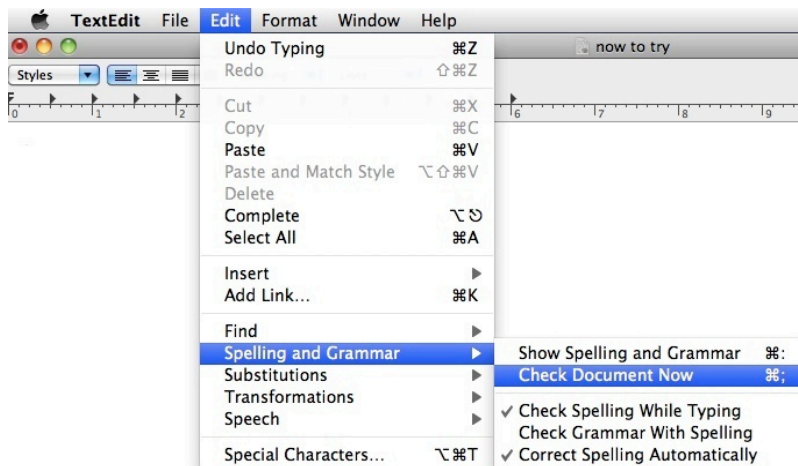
TextEdit File Edit Format Window Help

now to try

Styles

0 1 2 6 7 8 9

Undo Typing ⌘Z
Redo ⇧⌘Z

Cut ⌘X
Copy ⌘C
Paste ⌘V
Paste and Match Style ⌥⇧⌘V
Delete
Complete ⌥⎋
Select All ⌘A

Insert
Add Link... ⌘K

Find
Spelling and Grammar
Substitutions
Transformations
Speech

Special Characters... ⌥⌘T

Show Spelling and Grammar ⌘:
Check Document Now ⌘;

✓ Check Spelling While Typing
Check Grammar With Spelling
✓ Correct Spelling Automatically